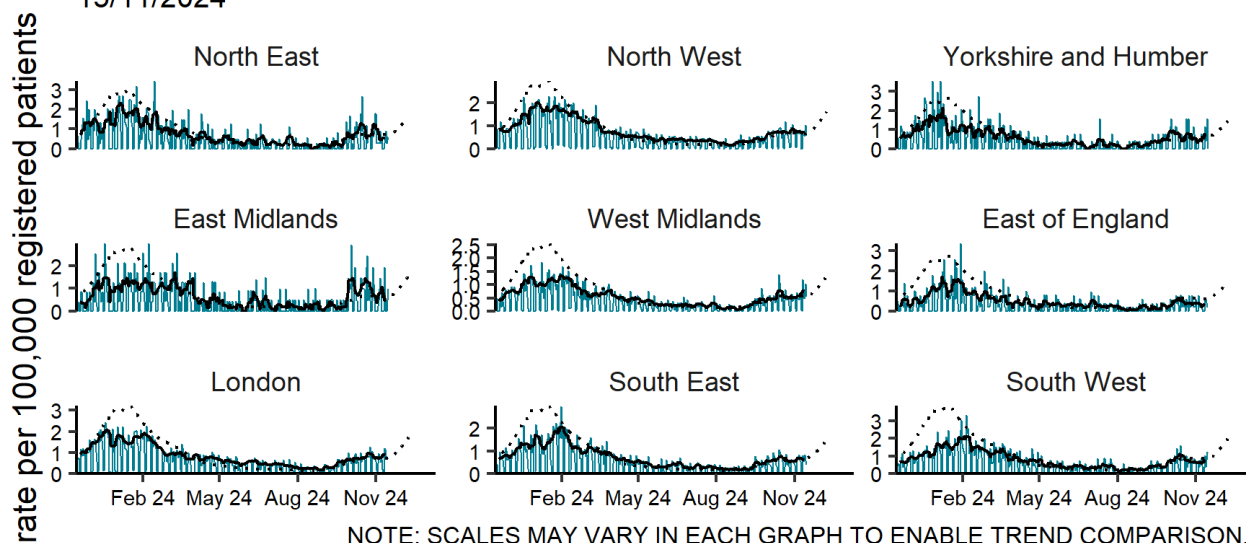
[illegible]

rate per 100,000 registered patients

North East

3
2
1
0

North West

2
1
0

Yorkshire and Humber

3
2
1
0

East Midlands

2
1
0

West Midlands

2.5
2.0
1.5
1.0
0.5
0.0

East of England

3
2
1
0

London

3
2
1
0

Feb 24 May 24 Aug 24 Nov 24

South East

2
1
0

Feb 24 May 24 Aug 24 Nov 24

South West

3
2
1
0

Feb 24 May 24 Aug 24 Nov 24

NOTE: SCALES MAY VARY IN EACH GRAPH TO ENABLE TREND COMPARISON.